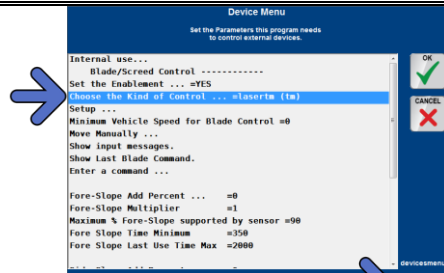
Device Menu

Set the Parameters this program needs to control external devices.

Internal use...
Blade/Screed Control ------------
Set the Enablement ... =YES
Choose the Kind of Control ... =lasertm (tm)
Setup ...
Minimum Vehicle Speed for Blade Control =0
Move Manually ...
Show input messages.
Show Last Blade Command.
Enter a command ...

Fore-Slope Add Percent ... =0
Fore-Slope Multiplier =1
Maximum % Fore-Slope supported by sensor =90
Fore Slope Time Minimum =350
Fore Slope Last Use Time Max =2000

OK

CANCEL

devicesmenu